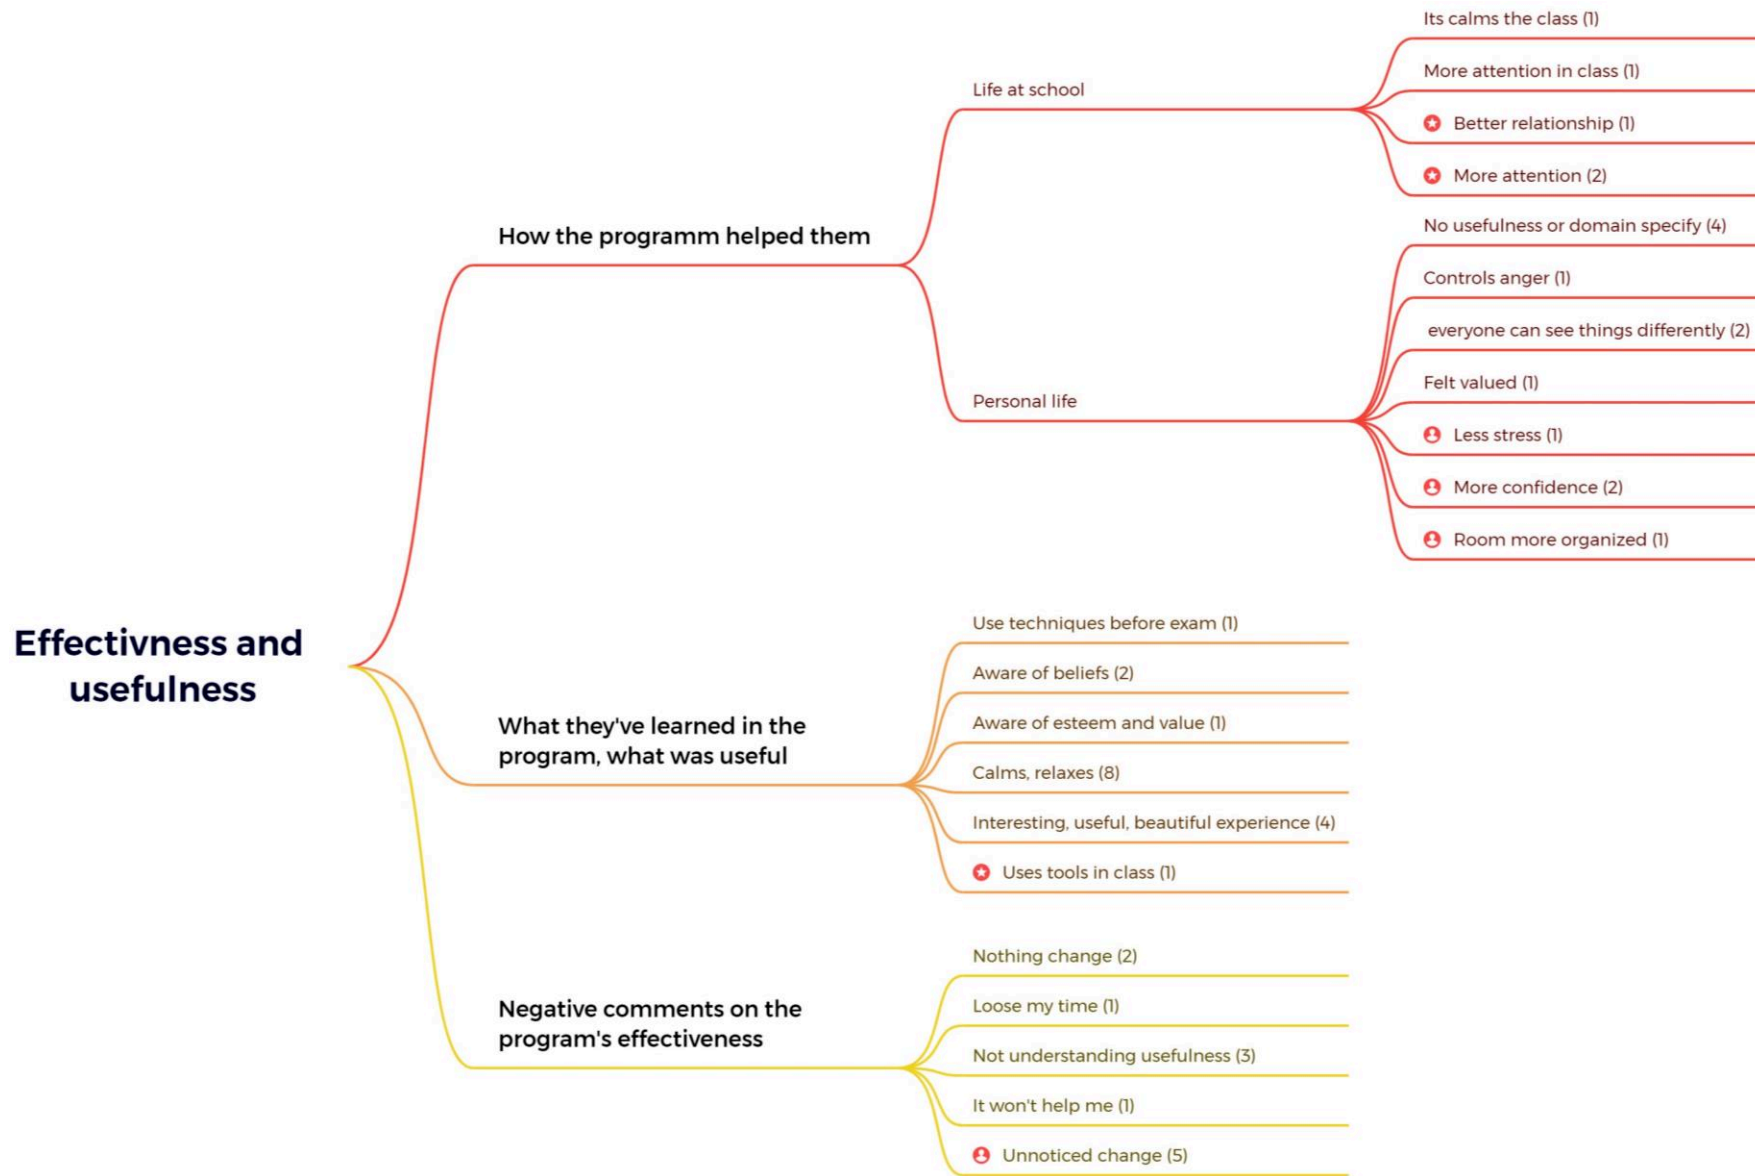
Effectivness and usefulness

How the programm helped them

Life at school

Its calms the class (1)

More attention in class (1)

Better relationship (1)

More attention (2)

Personal life

No usefulness or domain specify (4)

Controls anger (1)

everyone can see things differently (2)

Felt valued (1)

Less stress (1)

More confidence (2)

Room more organized (1)

What they've learned in the program, what was useful

Use techniques before exam (1)

Aware of beliefs (2)

Aware of esteem and value (1)

Calms, relaxes (8)

Interesting, useful, beautiful experience (4)

Uses tools in class (1)

Negative comments on the program's effectiveness

Nothing change (2)

Loose my time (1)

Not understanding usefulness (3)

It won't help me (1)

Unnoticed change (5)